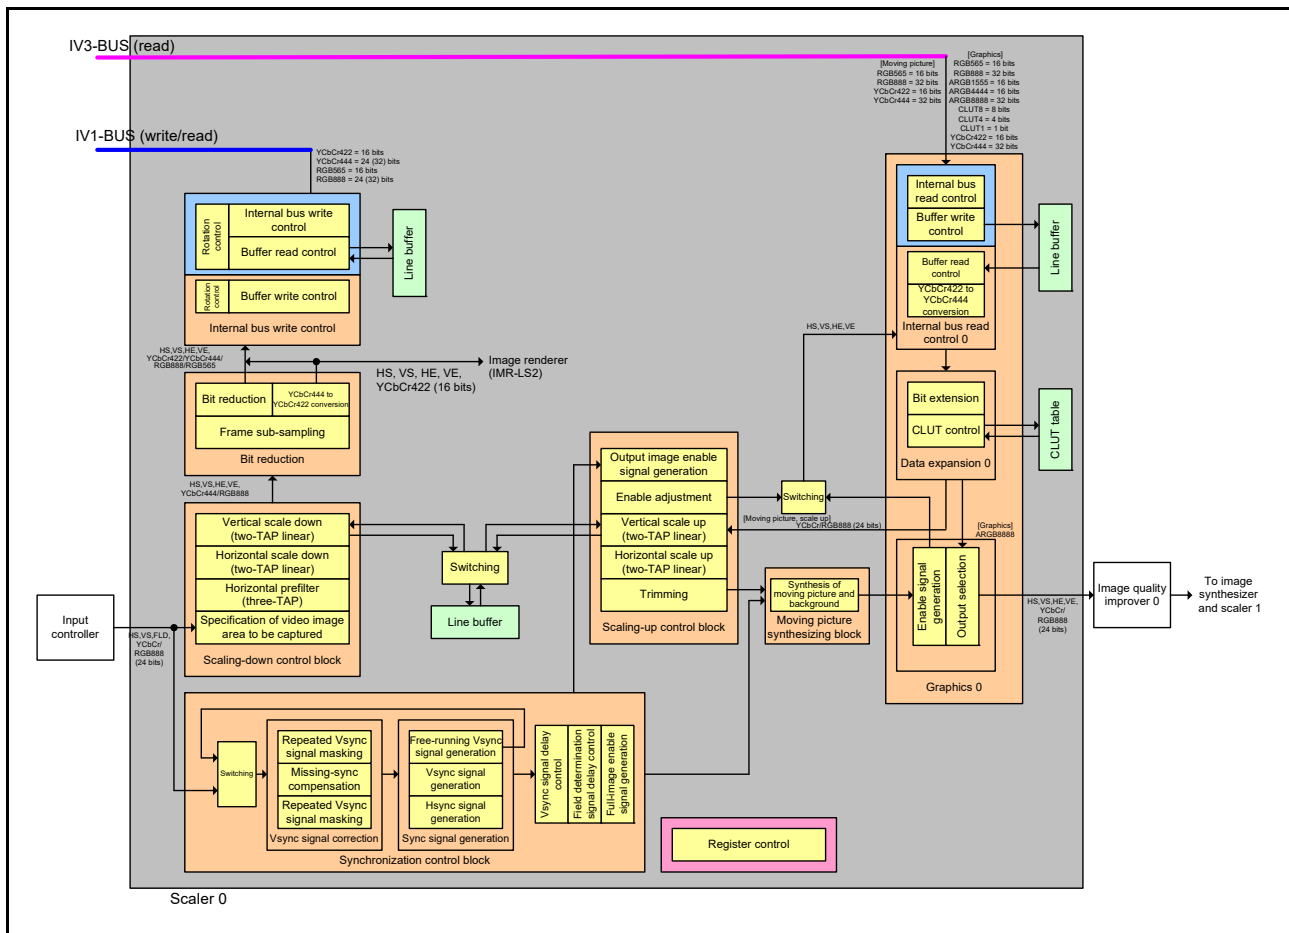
IV3-BUS (read)

IV1-BUS (write/read)

[Moving picture]
RGB565 = 16 bits
RGB888 = 32 bits
YCbCr422 = 16 bits
YCbCr444 = 32 bits

[Graphics]
RGB565 = 16 bits
RGB888 = 32 bits
ARGB1555 = 16 bits
ARGB4444 = 16 bits
ARGB8888 = 32 bits
CLUT8 = 8 bits
CLUT4 = 4 bits
CLUT1 = 1 bit
YCbCr422 = 16 bits
YCbCr444 = 32 bits

YCbCr422 = 16 bits
YCbCr444 = 24 (32) bits
RGB565 = 16 bits
RGB888 = 24 (32) bits

Rotation control
Internal bus write control
Buffer read control
Line buffer
Rotation control
Buffer write control
Internal bus write control

HS,VS,HE,VE,
YCbCr422/YCbCr444/
RGB888/RGB565

Image renderer
(IMR-LS2)
HS, VS, HE, VE,
YCbCr422 (16 bits)

Bit reduction
YCbCr444 to YCbCr422 conversion
Frame sub-sampling
Bit reduction

HS,VS,HE,VE,
YCbCr444/RGB888

Vertical scale down (two-TAP linear)
Horizontal scale down (two-TAP linear)
Horizontal prefilter (three-TAP)
Specification of video image area to be captured
Scaling-down control block

Switching
Line buffer

Output image enable signal generation
Enable adjustment
Vertical scale up (two-TAP linear)
Horizontal scale up (two-TAP linear)
Trimming
Scaling-up control block

Switching
[Moving picture, scale up]
YCbCr/RGB888 (24 bits)

Synthesis of moving picture and background
Moving picture synthesizing block

HS,VS,HE,VE

Internal bus read control
Buffer write control
Line buffer
Buffer read control
YCbCr422 to YCbCr444 conversion
Internal bus read control 0

Bit extension
CLUT control
CLUT table
Data expansion 0

[Graphics]
ARGB8888

Enable signal generation
Output selection
Graphics 0

HS,VS,HE,VE,
YCbCr/
RGB888
(24 bits)

Image quality improver 0
To image synthesizer and scaler 1

Input controller
HS,VS,FLD,
YCbCr/
RGB888
(24 bits)

Switching
Repeated Vsync signal masking
Missing-sync compensation
Repeated Vsync signal masking
Vsync signal correction
Free-running Vsync signal generation
Vsync signal generation
Hsync signal generation
Sync signal generation
Vsync signal delay control
Field determination signal delay control
Full-image enable signal generation
Synchronization control block

Register control

Scaler 0